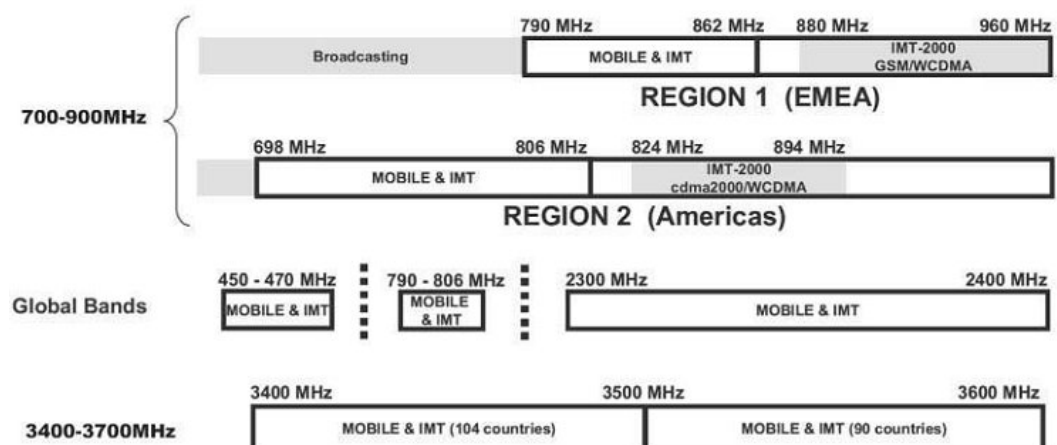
700-900MHz

790 MHz 862 MHz 880 MHz 960 MHz

Broadcasting

MOBILE & IMT

IMT-2000 GSM/WCDMA

REGION 1 (EMEA)

698 MHz 806 MHz 824 MHz 894 MHz

MOBILE & IMT

IMT-2000 cdma2000/WCDMA

REGION 2 (Americas)

Global Bands

450 - 470 MHz

MOBILE & IMT

790 - 806 MHz

MOBILE & IMT

2300 MHz 2400 MHz

MOBILE & IMT

3400-3700MHz

3400 MHz 3500 MHz 3600 MHz

MOBILE & IMT (104 countries)

MOBILE & IMT (90 countries)